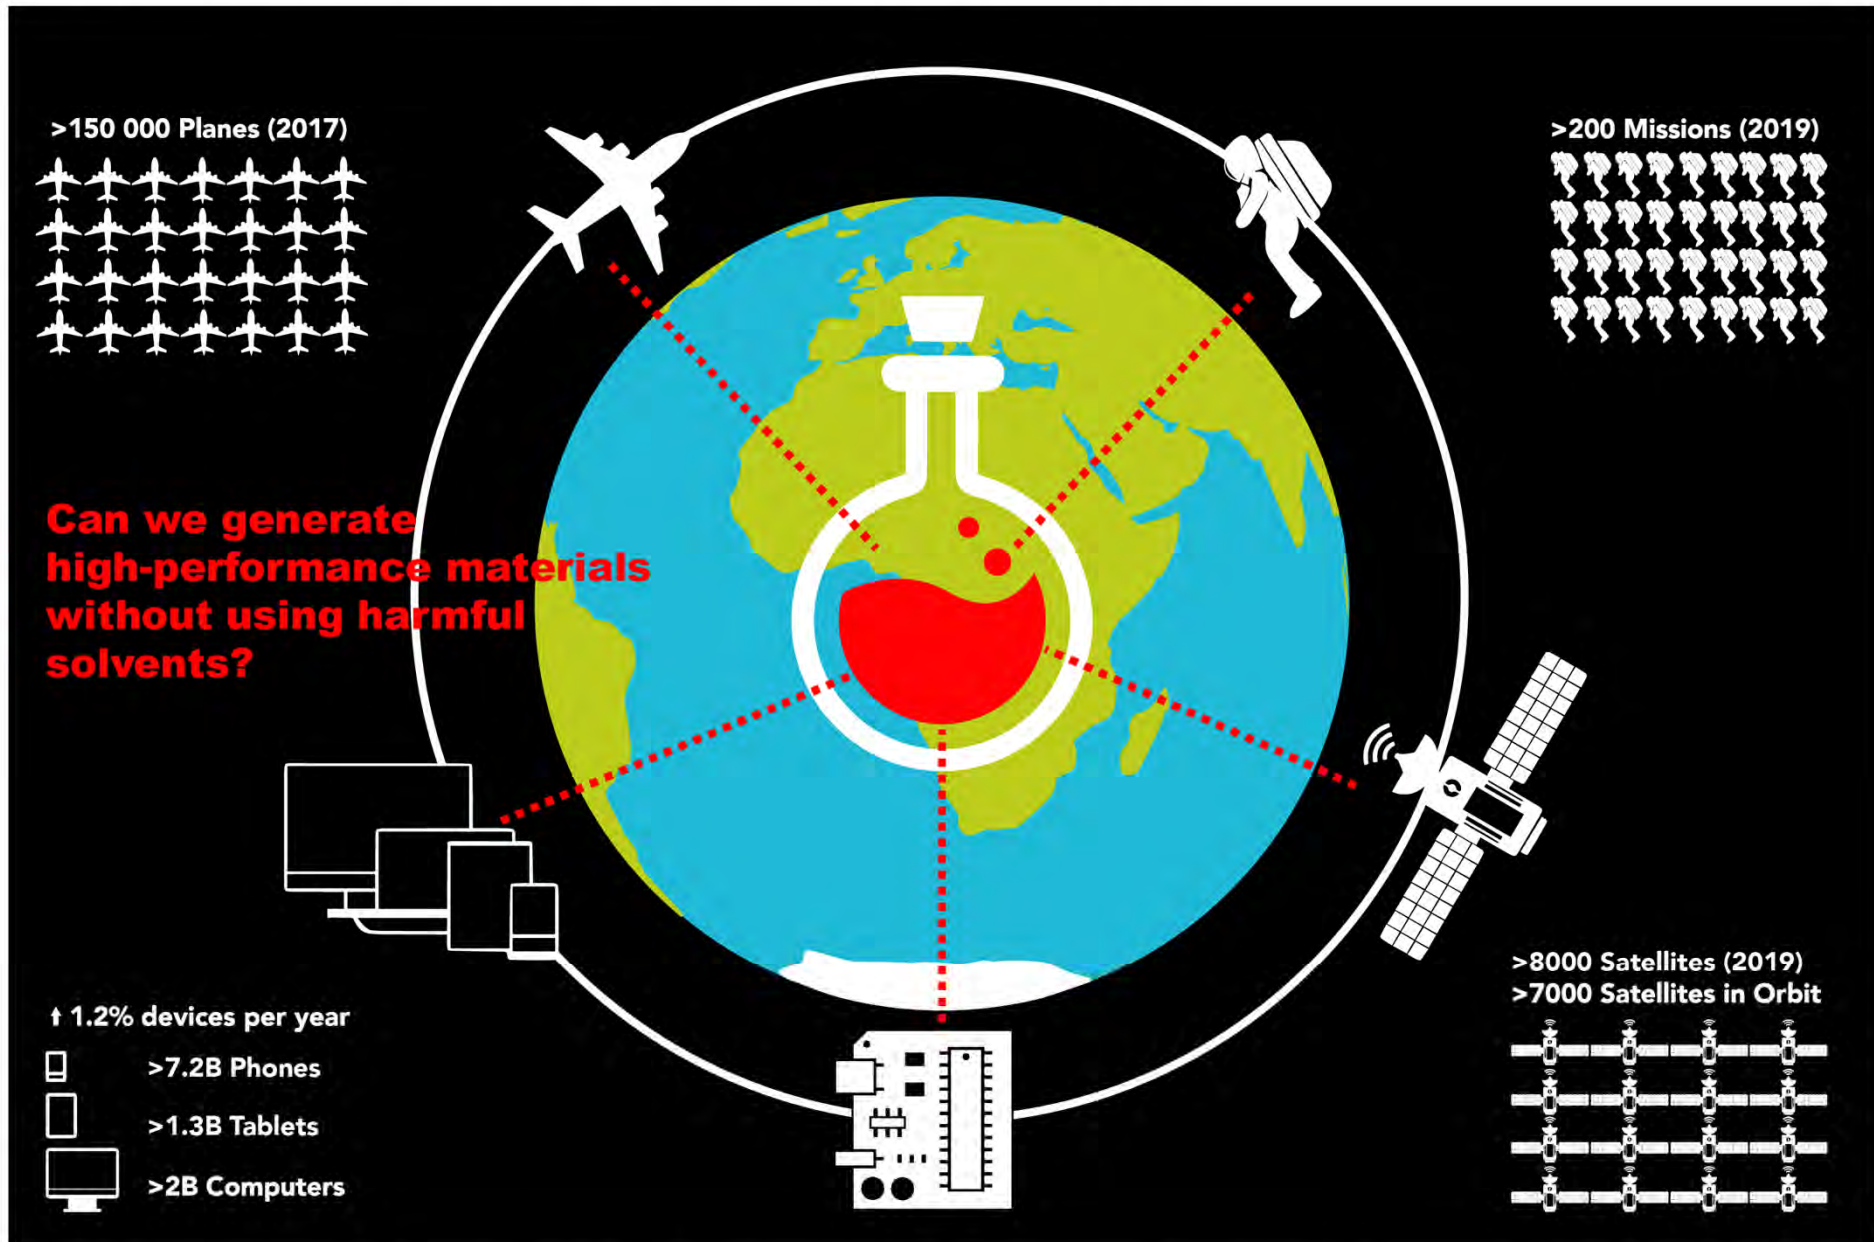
>150 000 Planes (2017)

>200 Missions (2019)

Can we generate high-performance materials without using harmful solvents?

↑ 1.2% devices per year

>7.2B Phones

>1.3B Tablets

>2B Computers

>8000 Satellites (2019)
>7000 Satellites in Orbit